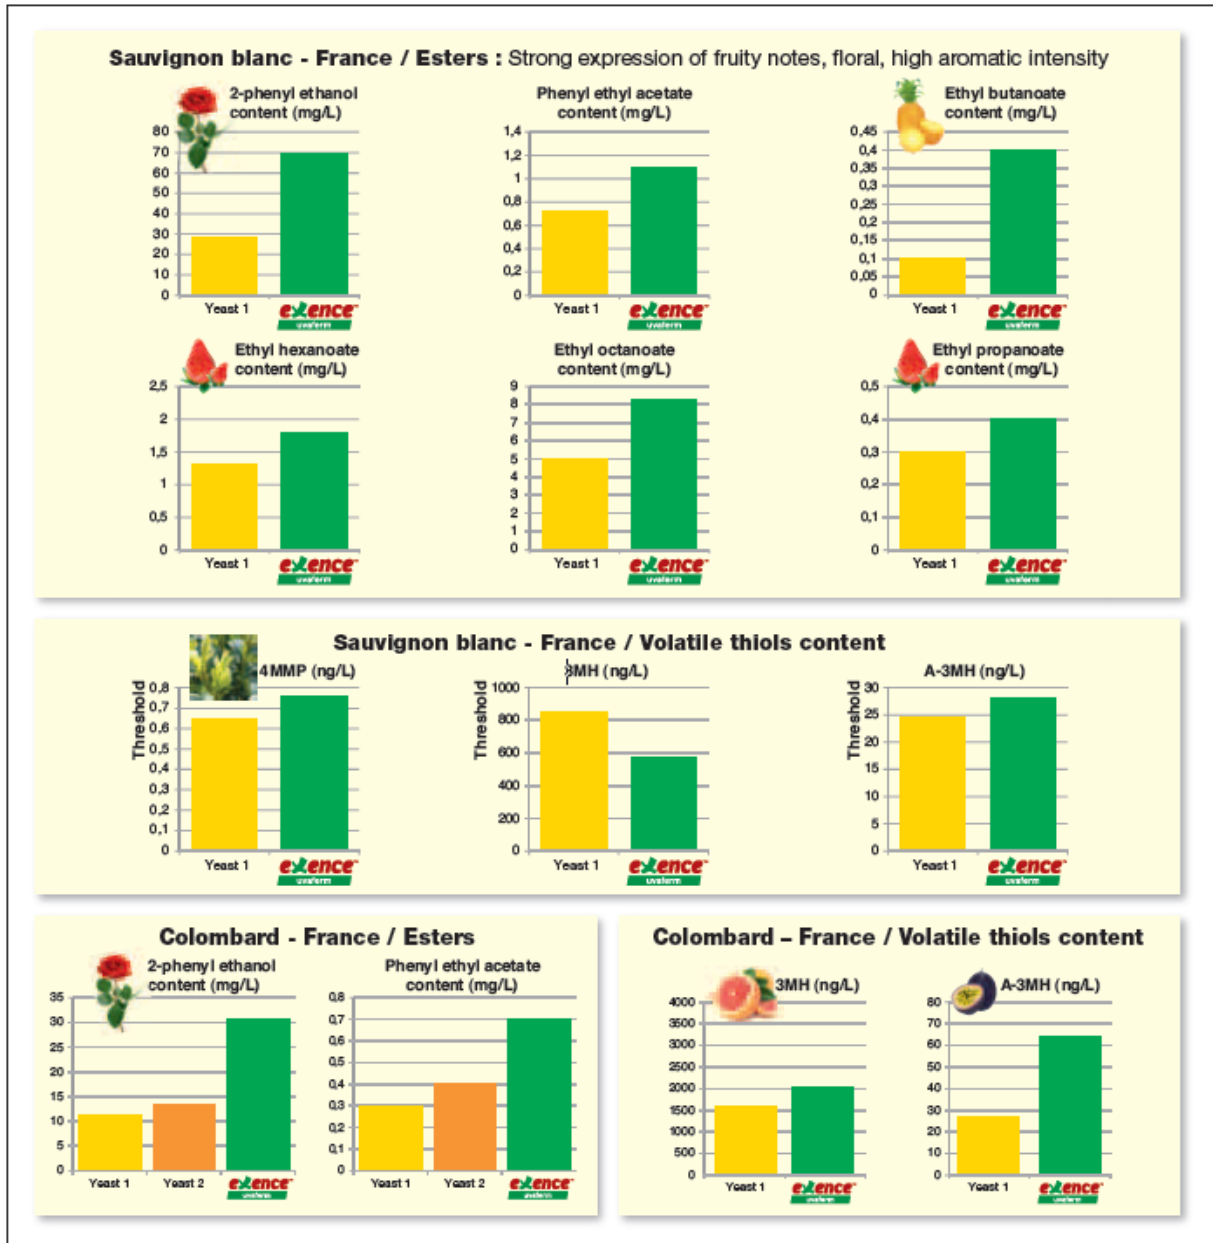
Sauvignon blanc - France / Esters : Strong expression of fruity notes, floral, high aromatic intensity

2-phenyl ethanol content (mg/L)
80
70
60
50
40
30
20
10
0
Yeast 1
exence uvaferm

Phenyl ethyl acetate content (mg/L)
1,4
1,2
1
0,8
0,6
0,4
0,2
0
Yeast 1
exence uvaferm

Ethyl butanoate content (mg/L)
0,45
0,4
0,35
0,3
0,25
0,2
0,15
0,1
0,05
0
Yeast 1
exence uvaferm

Ethyl hexanoate content (mg/L)
2,5
2
1,5
1
0,5
0
Yeast 1
exence uvaferm

Ethyl octanoate content (mg/L)
9
8
7
6
5
4
3
2
1
0
Yeast 1
exence uvaferm

Ethyl propanoate content (mg/L)
0,5
0,4
0,3
0,2
0,1
0
Yeast 1
exence uvaferm

Sauvignon blanc - France / Volatile thiols content

4MMP (ng/L)
Threshold
0,8
0,7
0,6
0,5
0,4
0,3
0,2
0,1
0
Yeast 1
exence uvaferm

3MH (ng/L)
Threshold
1000
800
600
400
200
0
Yeast 1
exence uvaferm

A-3MH (ng/L)
Threshold
30
25
20
15
10
5
0
Yeast 1
exence uvaferm

Colombard - France / Esters

2-phenyl ethanol content (mg/L)
35
30
25
20
15
10
5
0
Yeast 1
Yeast 2
exence uvaferm

Phenyl ethyl acetate content (mg/L)
0,8
0,7
0,6
0,5
0,4
0,3
0,2
0,1
0
Yeast 1
Yeast 2
exence uvaferm

Colombard – France / Volatile thiols content

3MH (ng/L)
4000
3500
3000
2500
2000
1500
1000
500
0
Yeast 1
exence uvaferm

A-3MH (ng/L)
80
70
60
50
40
30
20
10
0
Yeast 1
exence uvaferm